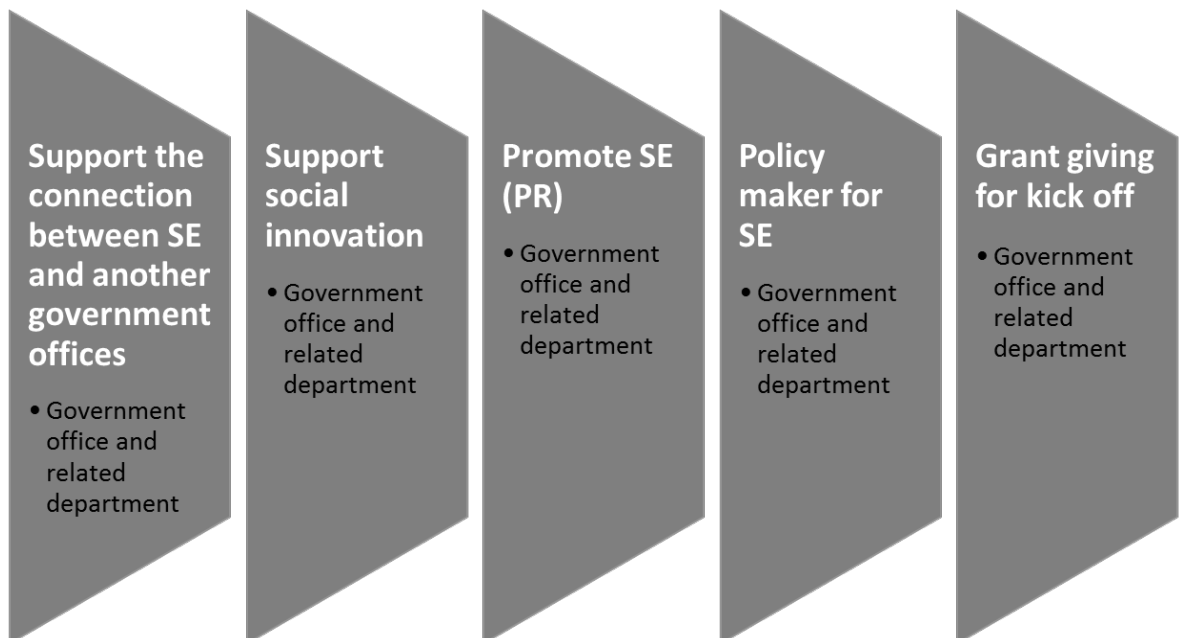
Support the connection between SE and another government offices

• Government office and related department

Support social innovation

• Government office and related department

Promote SE (PR)

• Government office and related department

Policy maker for SE

• Government office and related department

Grant giving for kick off

• Government office and related department